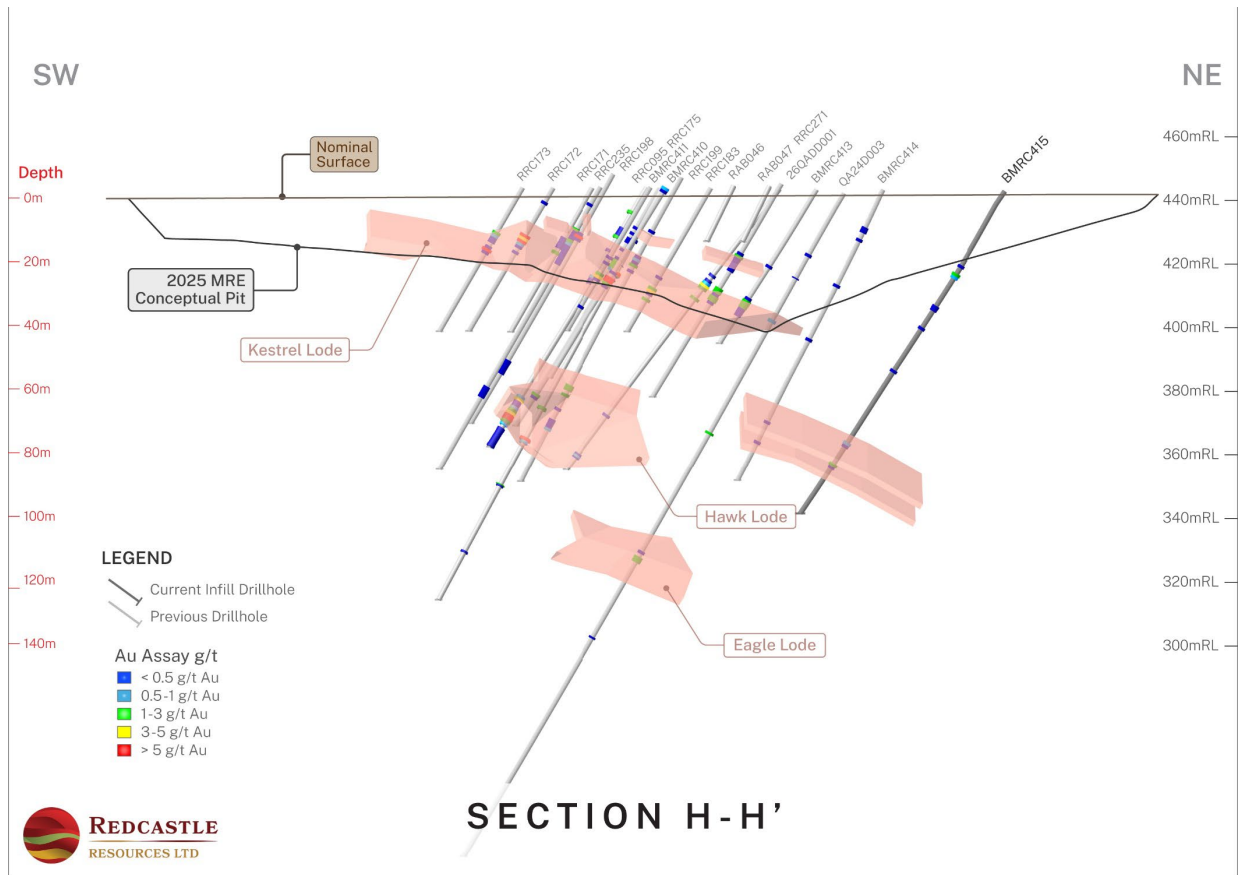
SW

NE

Depth
0m
20m
40m
60m
80m
100m
120m
140m

460mRL
440mRL
420mRL
400mRL
380mRL
360mRL
340mRL
320mRL
300mRL

Nominal Surface

2025 MRE Conceptual Pit

Kestrel Lode

Hawk Lode

Eagle Lode

RRC173
RRC172
RRC171
RRC235
RRC198
RRC095
RRC175
BMRC411
BMRC410
RRC199
RRC183
RAB046
RAB047
RRC271
26QADD001
BMRC413
QA24D003
BMRC414
BMRC415

LEGEND
Current Infill Drillhole
Previous Drillhole

Au Assay g/t
< 0.5 g/t Au
0.5-1 g/t Au
1-3 g/t Au
3-5 g/t Au
> 5 g/t Au

SECTION H-H'

REDCASTLE
RESOURCES LTD